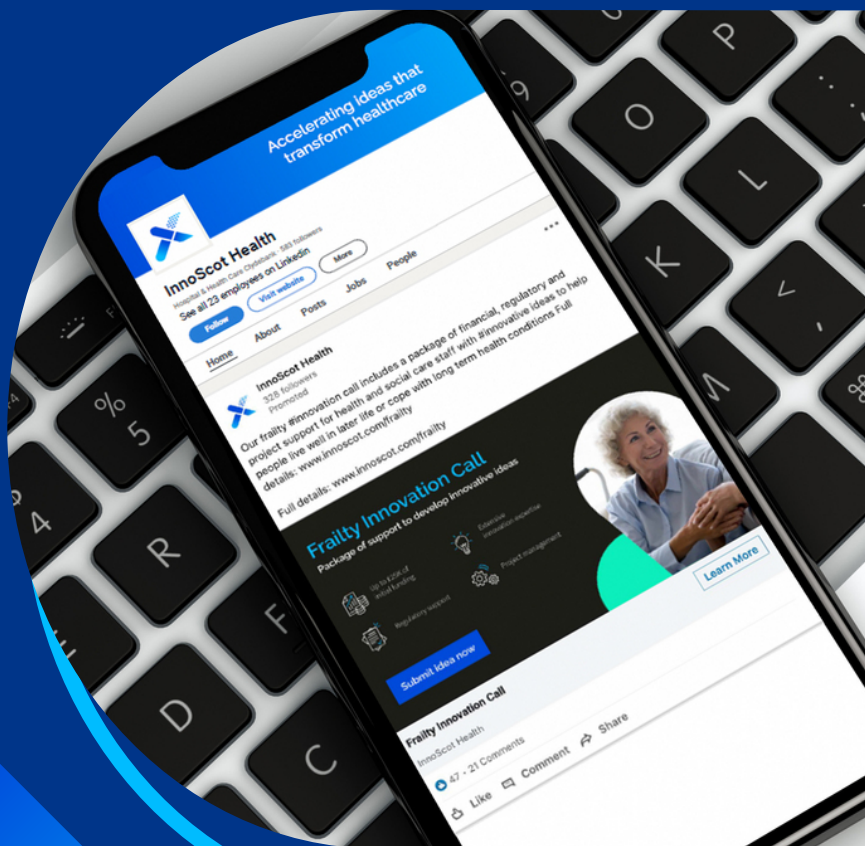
Accelerating ideas that transform healthcare

InnoScot Health

Hospital & Health Care Clydebank 583 followers

See all 23 employees on LinkedIn

Follow

Visit website

More

Home

About

Posts

Jobs

People

InnoScot Health

328 followers

Promoted

Our frailty #innovation call includes a package of financial, regulatory and project support for health and social care staff with #innovative ideas to help people live well in later life or cope with long term health conditions Full details: www.innoscot.com/frailty

Full details: www.innoscot.com/frailty

Frailty Innovation Call

Package of support to develop innovative ideas

Up to £25k of initial funding

Extensive innovation expertise

Regulatory support

Project management

Learn More

Submit idea now

Frailty Innovation Call

InnoScot Health

47 · 21 Comments

Like

Comment

Share